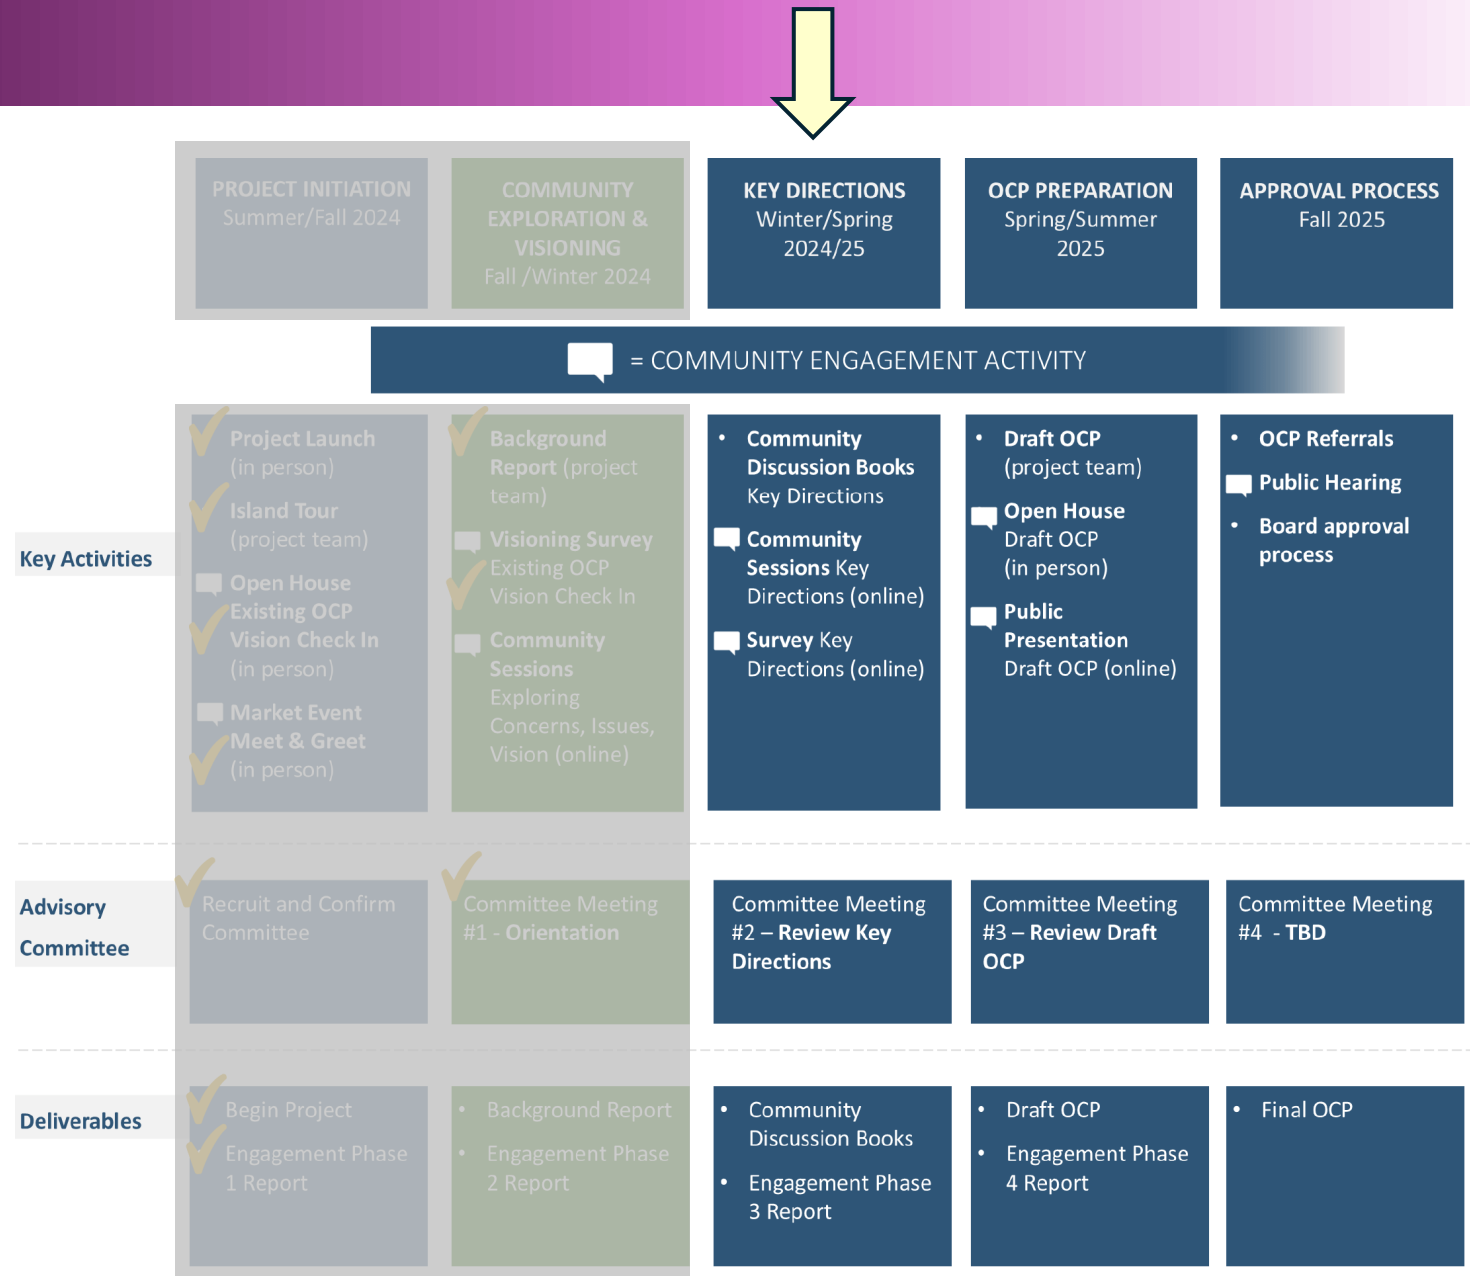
PROJECT INITIATION
Summer/Fall 2024

COMMUNITY EXPLORATION & VISIONING
Fall /Winter 2024

KEY DIRECTIONS
Winter/Spring 2024/25

OCP PREPARATION
Spring/Summer 2025

APPROVAL PROCESS
Fall 2025

= COMMUNITY ENGAGEMENT ACTIVITY

Key Activities

Project Launch (in person)
Island Tour (project team)
Open House Existing OCP Vision Check In (in person)
Market Event Meet & Greet (in person)

Background Report (project team)
Visioning Survey Existing OCP Vision Check In
Community Sessions Exploring Concerns, Issues, Vision (online)

• Community Discussion Books Key Directions
Community Sessions Key Directions (online)
Survey Key Directions (online)

• Draft OCP (project team)
Open House Draft OCP (in person)
Public Presentation Draft OCP (online)

• OCP Referrals
Public Hearing
• Board approval process

Advisory Committee

Recruit and Confirm Committee

Committee Meeting #1 - Orientation

Committee Meeting #2 – Review Key Directions

Committee Meeting #3 – Review Draft OCP

Committee Meeting #4 - TBD

Deliverables

Begin Project
Engagement Phase 1 Report

• Background Report
• Engagement Phase 2 Report

• Community Discussion Books
• Engagement Phase 3 Report

• Draft OCP
• Engagement Phase 4 Report

• Final OCP